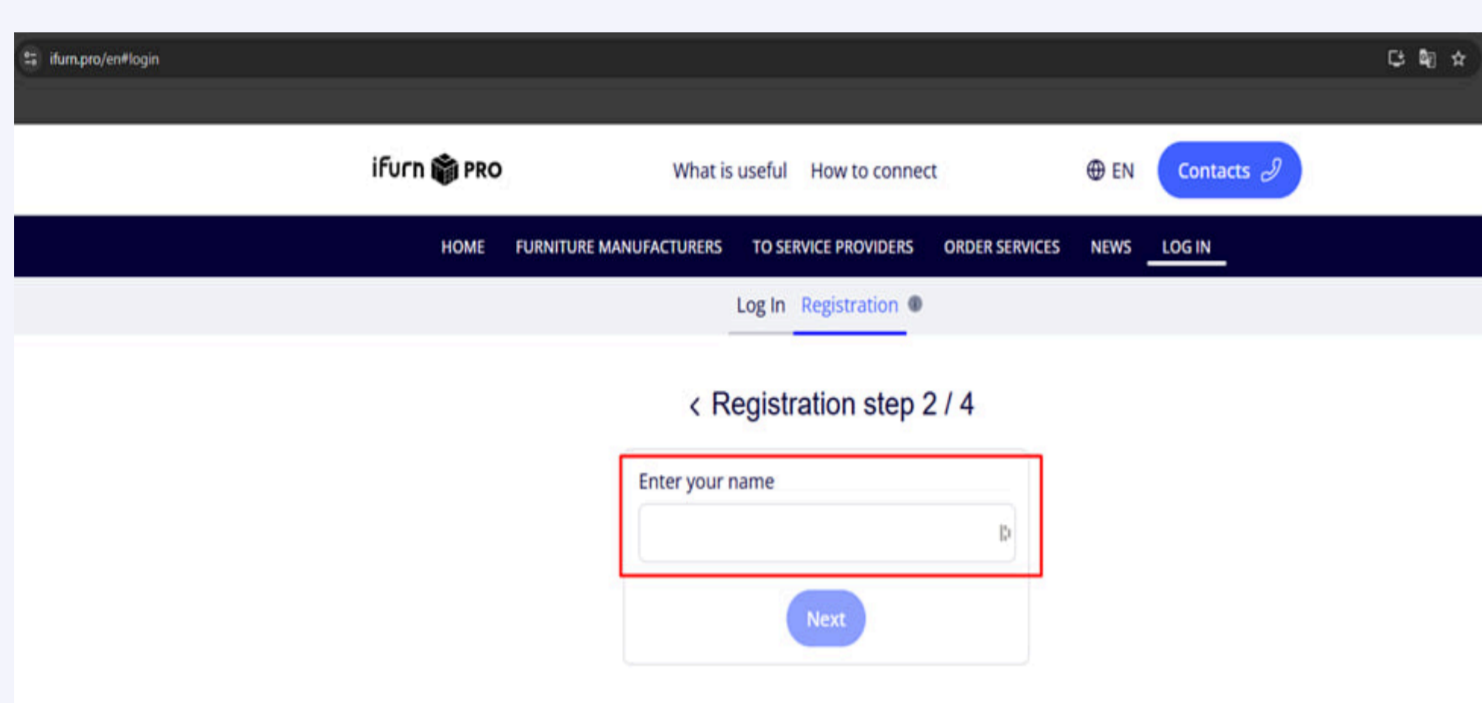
ifurn.pro/en#login

ifurn PRO

What is useful How to connect

EN Contacts

HOME FURNITURE MANUFACTURERS TO SERVICE PROVIDERS ORDER SERVICES NEWS LOG IN

Log In Registration

‹ Registration step 2 / 4

Enter your name

Next